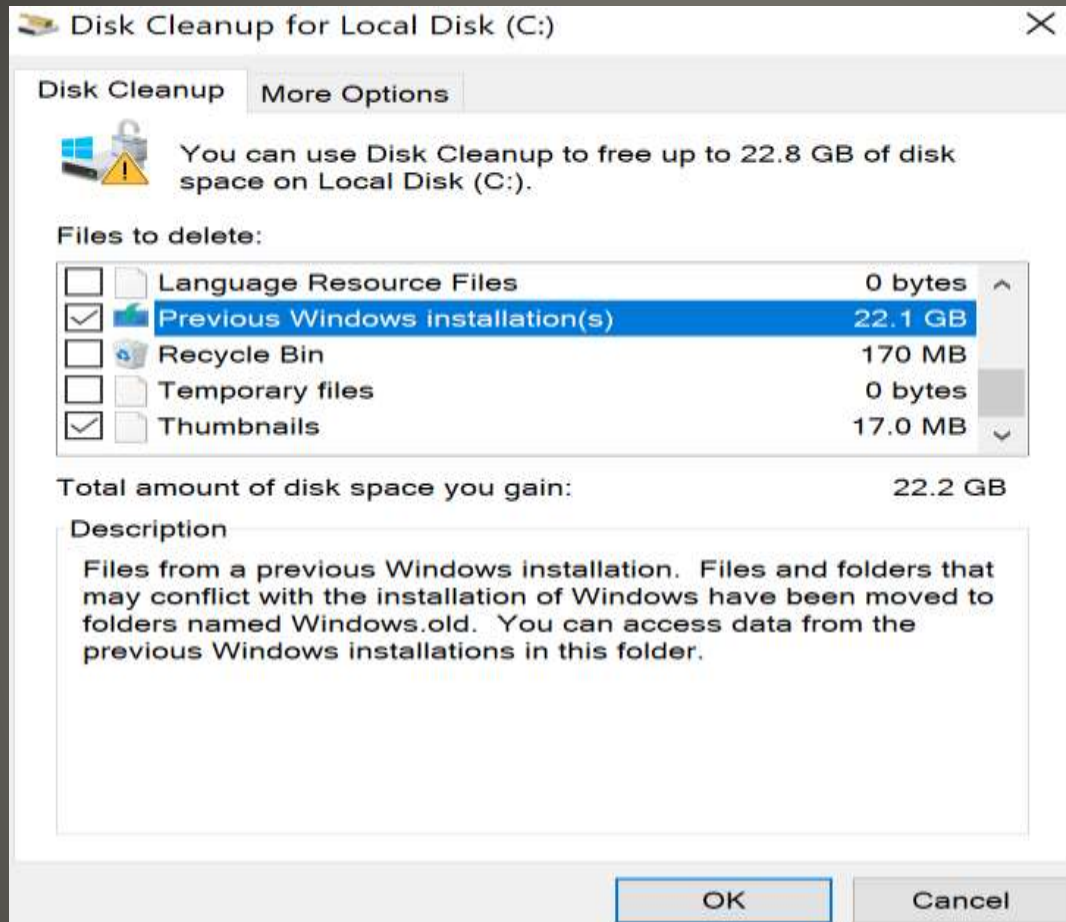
Disk Cleanup for Local Disk (C:)

Disk Cleanup | More Options

You can use Disk Cleanup to free up to 22.8 GB of disk space on Local Disk (C:).

Files to delete:

| | | |
|---|---|---|
| ☐ | Language Resource Files | 0 bytes |
| ☑ | Previous Windows installation(s) | 22.1 GB |
| ☐ | Recycle Bin | 170 MB |
| ☐ | Temporary files | 0 bytes |
| ☑ | Thumbnails | 17.0 MB |

Total amount of disk space you gain: 22.2 GB

Description

Files from a previous Windows installation. Files and folders that may conflict with the installation of Windows have been moved to folders named Windows.old. You can access data from the previous Windows installations in this folder.

OK Cancel